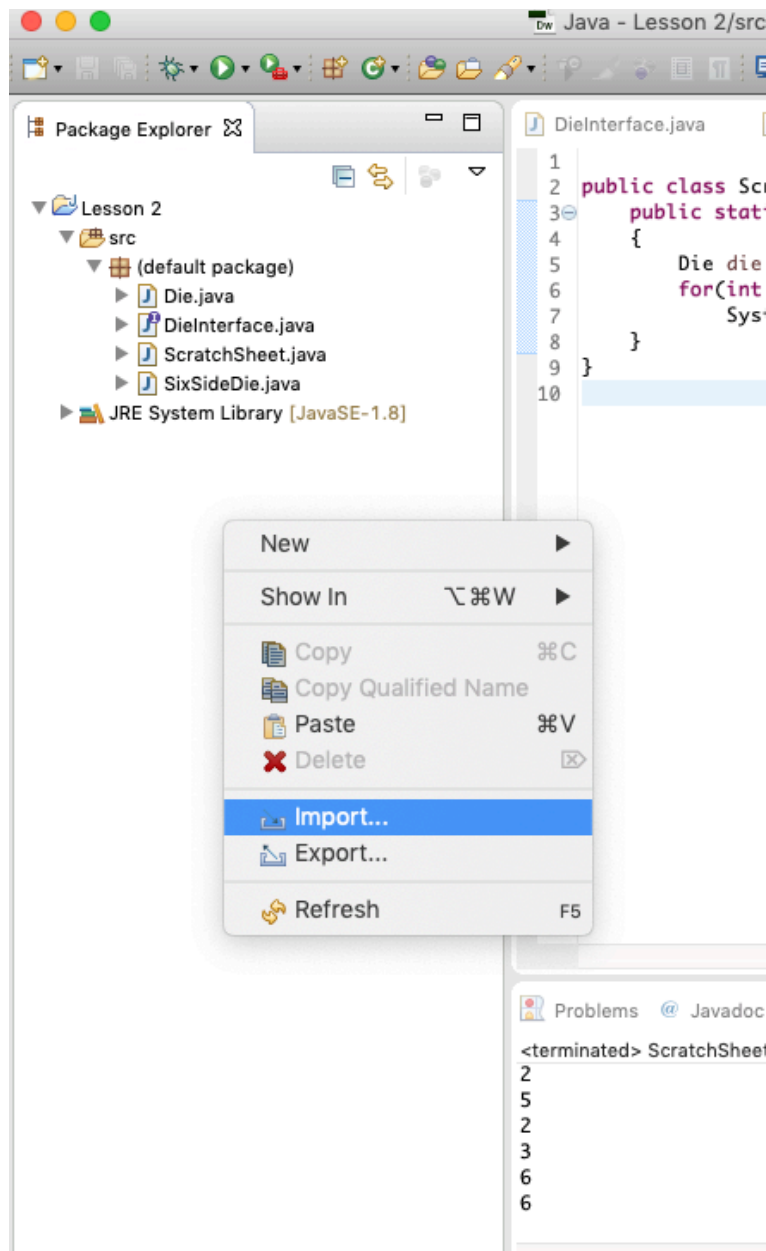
Java - Lesson 2/src

Package Explorer

Lesson 2
src
(default package)
Die.java
DieInterface.java
ScratchSheet.java
SixSideDie.java
JRE System Library [JavaSE-1.8]

DieInterface.java

1
2 public class Scr
3 public stat
4 {
5 Die die
6 for(int
7 Syst
8 }
9 }
10

New
Show In ⌥⌘W
Copy ⌘C
Copy Qualified Name
Paste ⌘V
Delete
Import...
Export...
Refresh F5

Problems @ Javadoc
<terminated> ScratchSheet
2
5
2
3
6
6